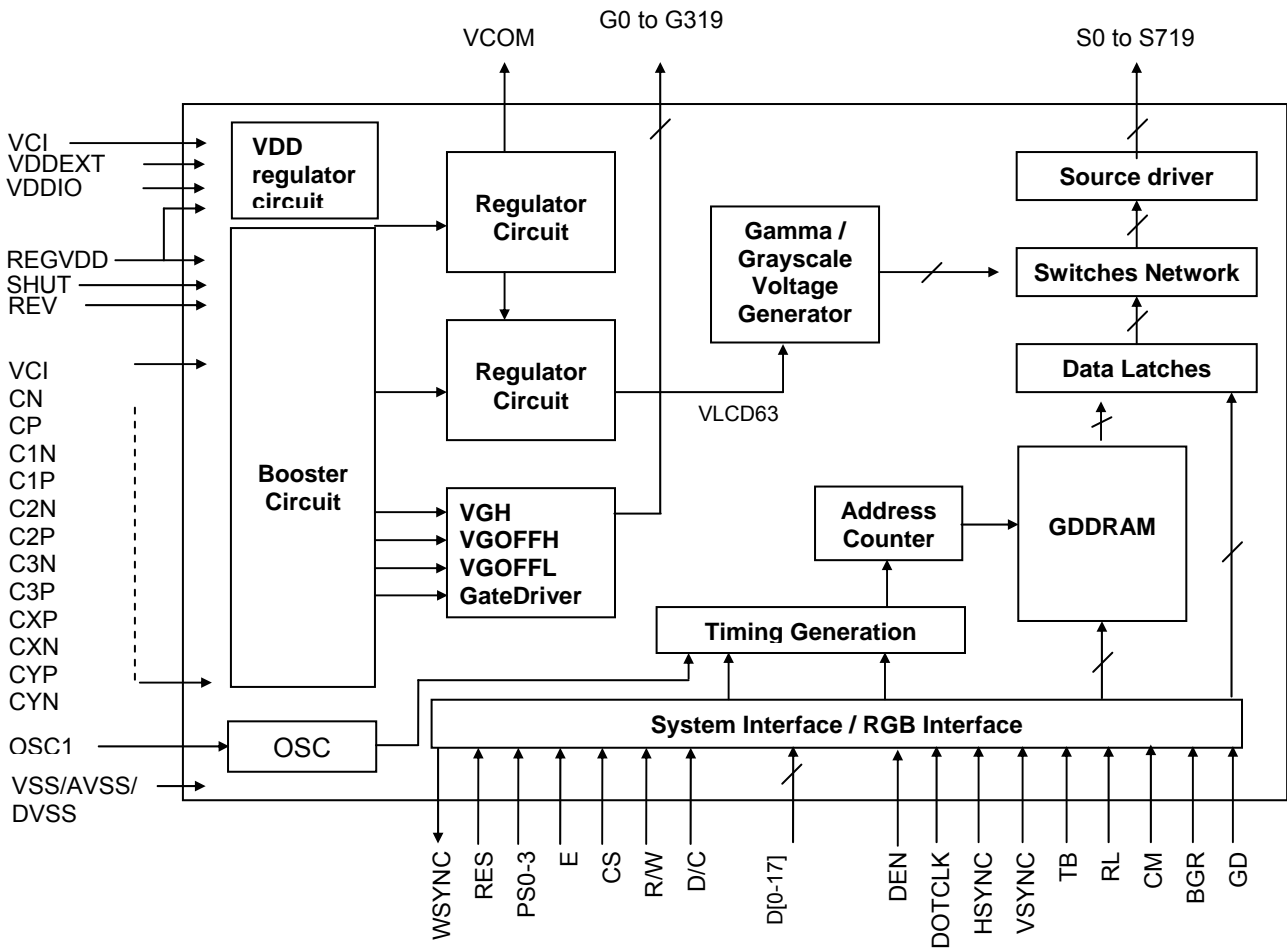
VCOM

G0 to G319

S0 to S719

VCI
VDDEXT
VDDIO

VDD regulator circuit

Regulator Circuit

Source driver

Gamma / Grayscale Voltage Generator

REGVDD
SHUT
REV

Switches Network

Regulator Circuit

VCI
CN
CP
C1N
C1P
C2N
C2P
C3N
C3P
CXP
CXN
CYP
CYN

Data Latches

VLCD63

Booster Circuit

VGH
VGOFFH
VGOFFL
GateDriver

Address Counter

GDDRAM

Timing Generation

System Interface / RGB Interface

OSC1

OSC

VSS/AVSS/
DVSS

WSYNC
RES
PS0-3
E
CS
R/W
D/C
D[0-17]
DEN
DOTCLK
HSYNC
VSYNC
TB
RL
CM
BGR
GD